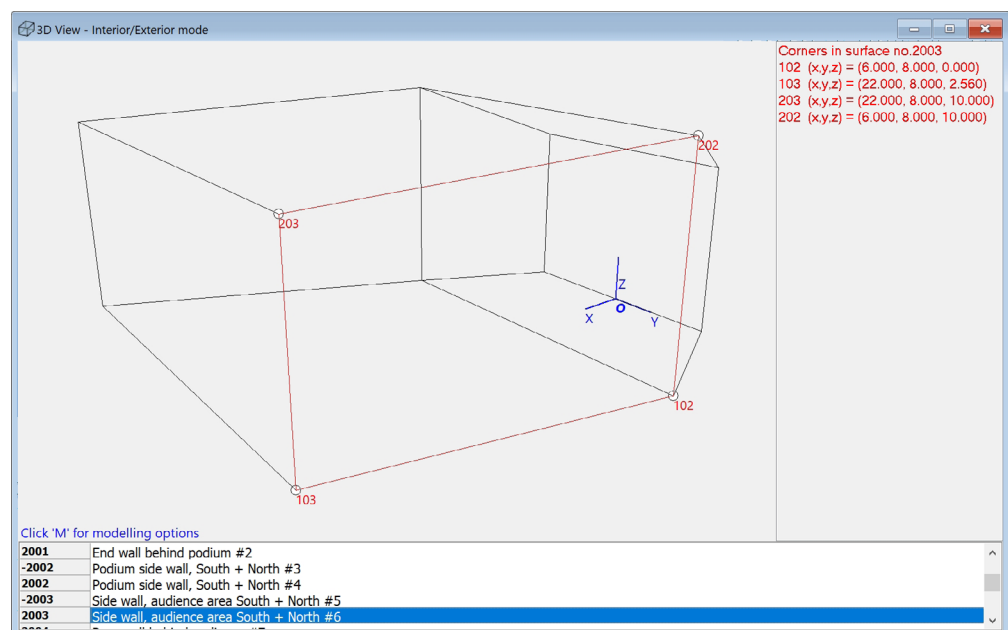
3D View - Interior/Exterior mode

Corners in surface no.2003
102 (x,y,z) = (6.000, 8.000, 0.000)
103 (x,y,z) = (22.000, 8.000, 2.560)
203 (x,y,z) = (22.000, 8.000, 10.000)
202 (x,y,z) = (6.000, 8.000, 10.000)

202
203
Z
X
O
Y
102
103

Click 'M' for modelling options

| | |
|---|---|
| 2001 | End wall behind podium #2 |
| -2002 | Podium side wall, South + North #3 |
| 2002 | Podium side wall, South + North #4 |
| -2003 | Side wall, audience area South + North #5 |
| 2003 | Side wall, audience area South + North #6 |
| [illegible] | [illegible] |